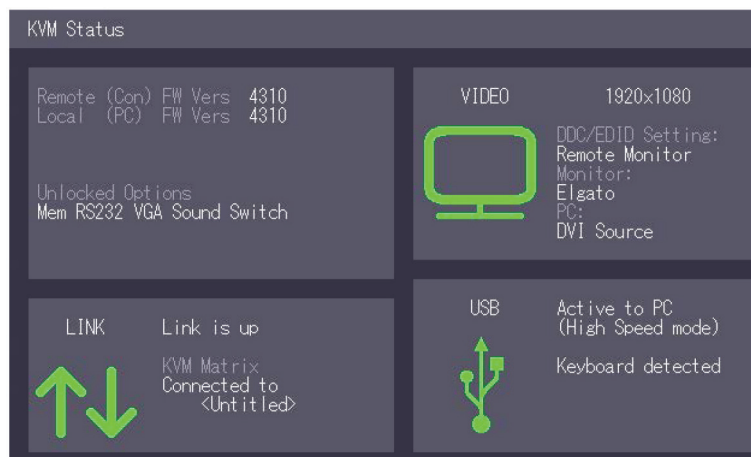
KVM Status

Remote (Con) FW Vers 4310
Local (PC) FW Vers 4310

Unlocked Options
Mem RS232 VGA Sound Switch

VIDEO 1920x1080

DDC/EDID Setting:
Remote Monitor
Monitor:
Elgato
PC:
DVI Source

LINK Link is up

KVM Matrix
Connected to
<Untitled>

USB Active to PC
(High Speed mode)

Keyboard detected